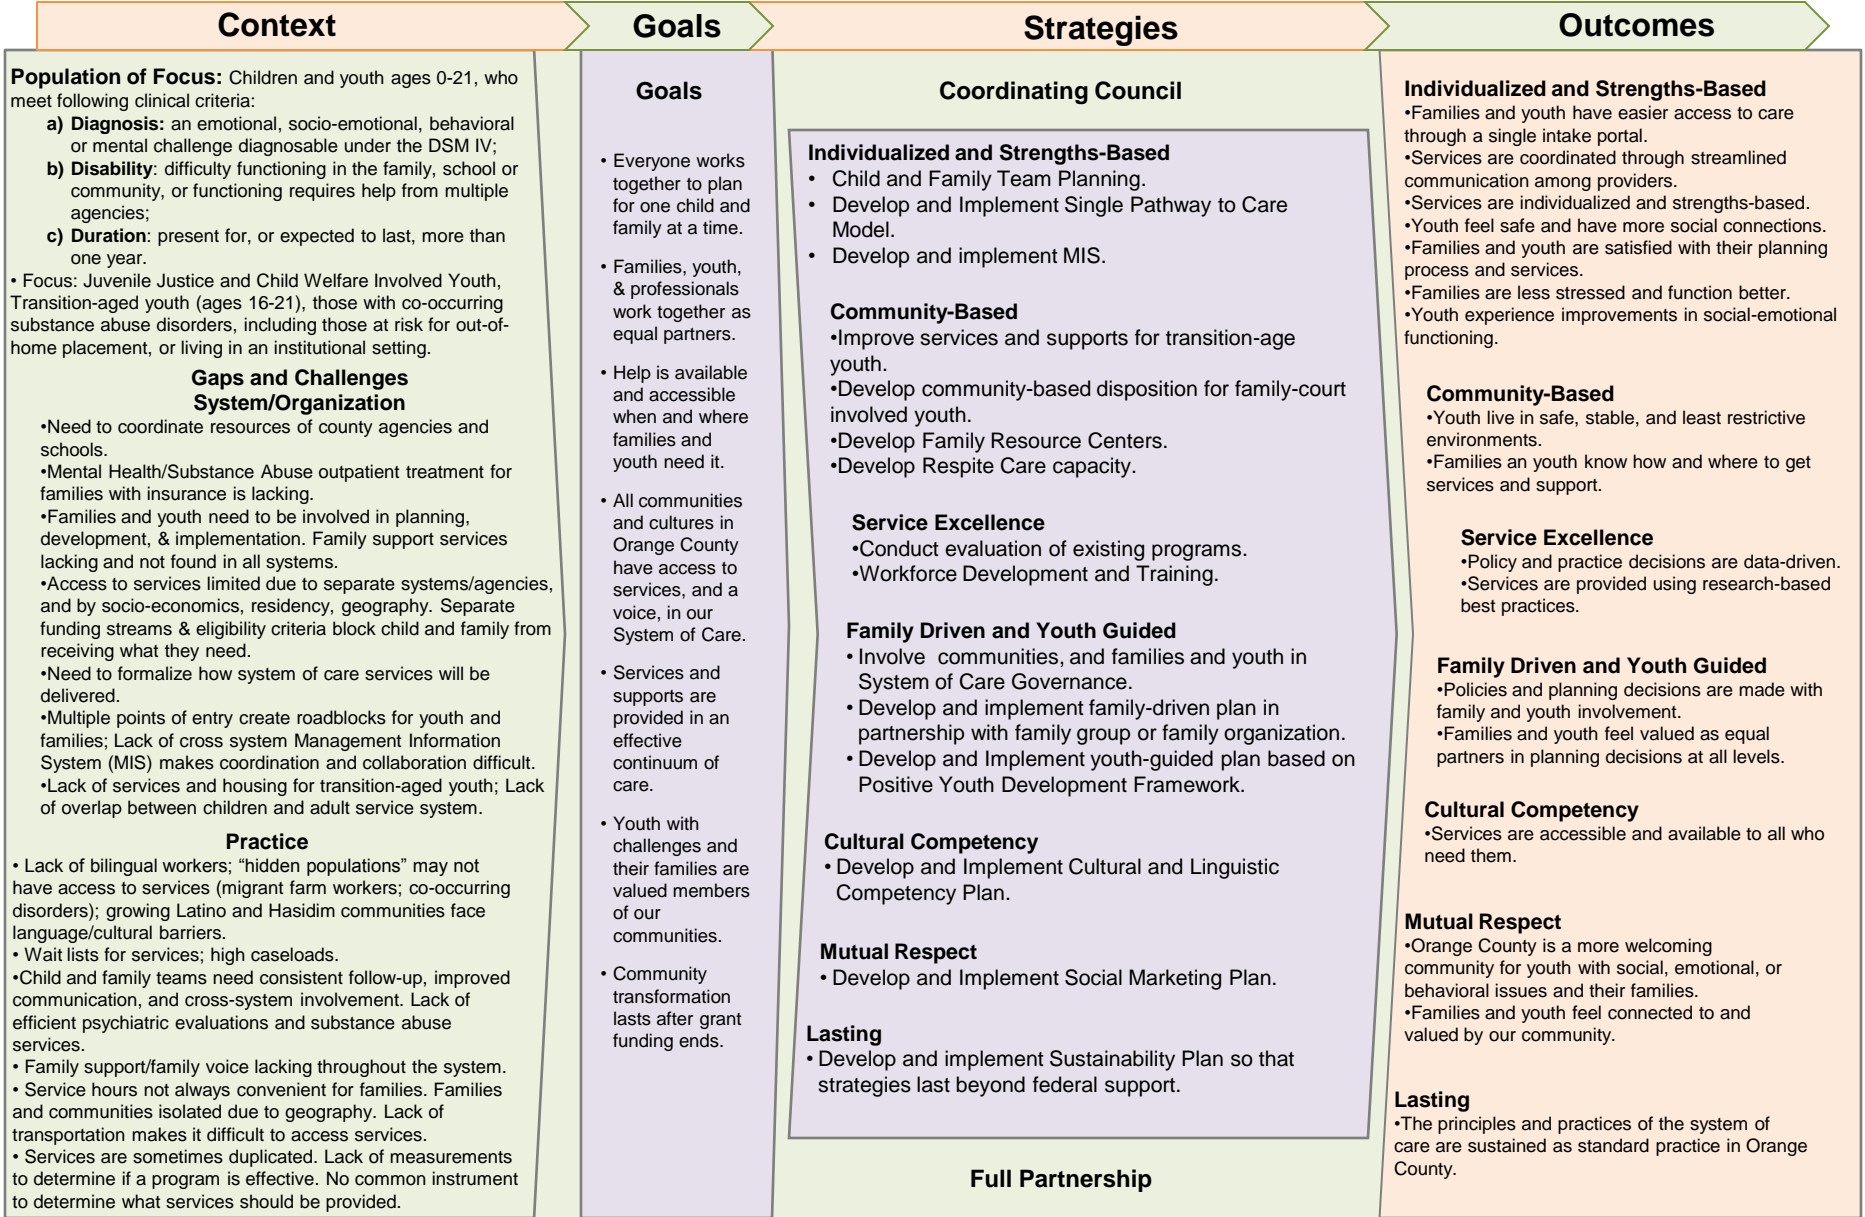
Context

Goals

Strategies

Outcomes

**Population of Focus:** Children and youth ages 0-21, who meet following clinical criteria:
a) **Diagnosis:** an emotional, socio-emotional, behavioral or mental challenge diagnosable under the DSM IV;
b) **Disability**: difficulty functioning in the family, school or community, or functioning requires help from multiple agencies;
c) **Duration**: present for, or expected to last, more than one year.
• Focus: Juvenile Justice and Child Welfare Involved Youth, Transition-aged youth (ages 16-21), those with co-occurring substance abuse disorders, including those at risk for out-of-home placement, or living in an institutional setting.

Gaps and Challenges
System/Organization
•Need to coordinate resources of county agencies and schools.
•Mental Health/Substance Abuse outpatient treatment for families with insurance is lacking.
•Families and youth need to be involved in planning, development, & implementation. Family support services lacking and not found in all systems.
•Access to services limited due to separate systems/agencies, and by socio-economics, residency, geography. Separate funding streams & eligibility criteria block child and family from receiving what they need.
•Need to formalize how system of care services will be delivered.
•Multiple points of entry create roadblocks for youth and families; Lack of cross system Management Information System (MIS) makes coordination and collaboration difficult.
•Lack of services and housing for transition-aged youth; Lack of overlap between children and adult service system.

Practice
• Lack of bilingual workers; “hidden populations” may not have access to services (migrant farm workers; co-occurring disorders); growing Latino and Hasidim communities face language/cultural barriers.
• Wait lists for services; high caseloads.
•Child and family teams need consistent follow-up, improved communication, and cross-system involvement. Lack of efficient psychiatric evaluations and substance abuse services.
• Family support/family voice lacking throughout the system.
• Service hours not always convenient for families. Families and communities isolated due to geography. Lack of transportation makes it difficult to access services.
• Services are sometimes duplicated. Lack of measurements to determine if a program is effective. No common instrument to determine what services should be provided.

Goals
• Everyone works together to plan for one child and family at a time.
• Families, youth, & professionals work together as equal partners.
• Help is available and accessible when and where families and youth need it.
• All communities and cultures in Orange County have access to services, and a voice, in our System of Care.
• Services and supports are provided in an effective continuum of care.
• Youth with challenges and their families are valued members of our communities.
• Community transformation lasts after grant funding ends.

Coordinating Council

Individualized and Strengths-Based
• Child and Family Team Planning.
• Develop and Implement Single Pathway to Care Model.
• Develop and implement MIS.

Community-Based
•Improve services and supports for transition-age youth.
•Develop community-based disposition for family-court involved youth.
•Develop Family Resource Centers.
•Develop Respite Care capacity.

Service Excellence
•Conduct evaluation of existing programs.
•Workforce Development and Training.

Family Driven and Youth Guided
• Involve communities, and families and youth in System of Care Governance.
• Develop and implement family-driven plan in partnership with family group or family organization.
• Develop and Implement youth-guided plan based on Positive Youth Development Framework.

Cultural Competency
• Develop and Implement Cultural and Linguistic Competency Plan.

Mutual Respect
• Develop and Implement Social Marketing Plan.

Lasting
• Develop and implement Sustainability Plan so that strategies last beyond federal support.

Full Partnership

Individualized and Strengths-Based
•Families and youth have easier access to care through a single intake portal.
•Services are coordinated through streamlined communication among providers.
•Services are individualized and strengths-based.
•Youth feel safe and have more social connections.
•Families and youth are satisfied with their planning process and services.
•Families are less stressed and function better.
•Youth experience improvements in social-emotional functioning.

Community-Based
•Youth live in safe, stable, and least restrictive environments.
•Families an youth know how and where to get services and support.

Service Excellence
•Policy and practice decisions are data-driven.
•Services are provided using research-based best practices.

Family Driven and Youth Guided
•Policies and planning decisions are made with family and youth involvement.
•Families and youth feel valued as equal partners in planning decisions at all levels.

Cultural Competency
•Services are accessible and available to all who need them.

Mutual Respect
•Orange County is a more welcoming community for youth with social, emotional, or behavioral issues and their families.
•Families and youth feel connected to and valued by our community.

Lasting
•The principles and practices of the system of care are sustained as standard practice in Orange County.